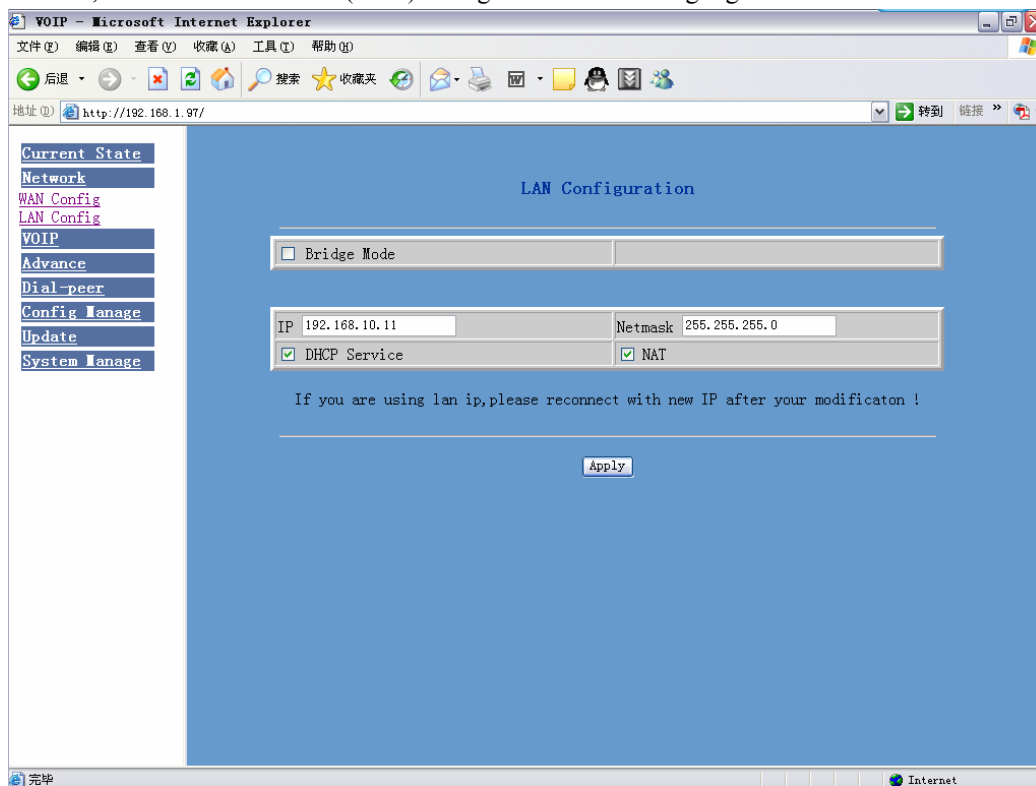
VOIP - Microsoft Internet Explorer

文件(F) 编辑(E) 查看(V) 收藏(A) 工具(T) 帮助(H)

后退 搜索 收藏夹

地址(D) http://192.168.1.97/ 转到 链接

Current State
Network
WAN Config
LAN Config
VOIP
Advance
Dial-peer
Config Manage
Update
System Manage

LAN Configuration

| ☐ Bridge Mode | |
|---|---|

| IP 192.168.10.11 | Netmask 255.255.255.0 |
|---|---|
| ☑ DHCP Service | ☑ NAT |

If you are using lan ip,please reconnect with new IP after your modificaton !

Apply

完毕 Internet